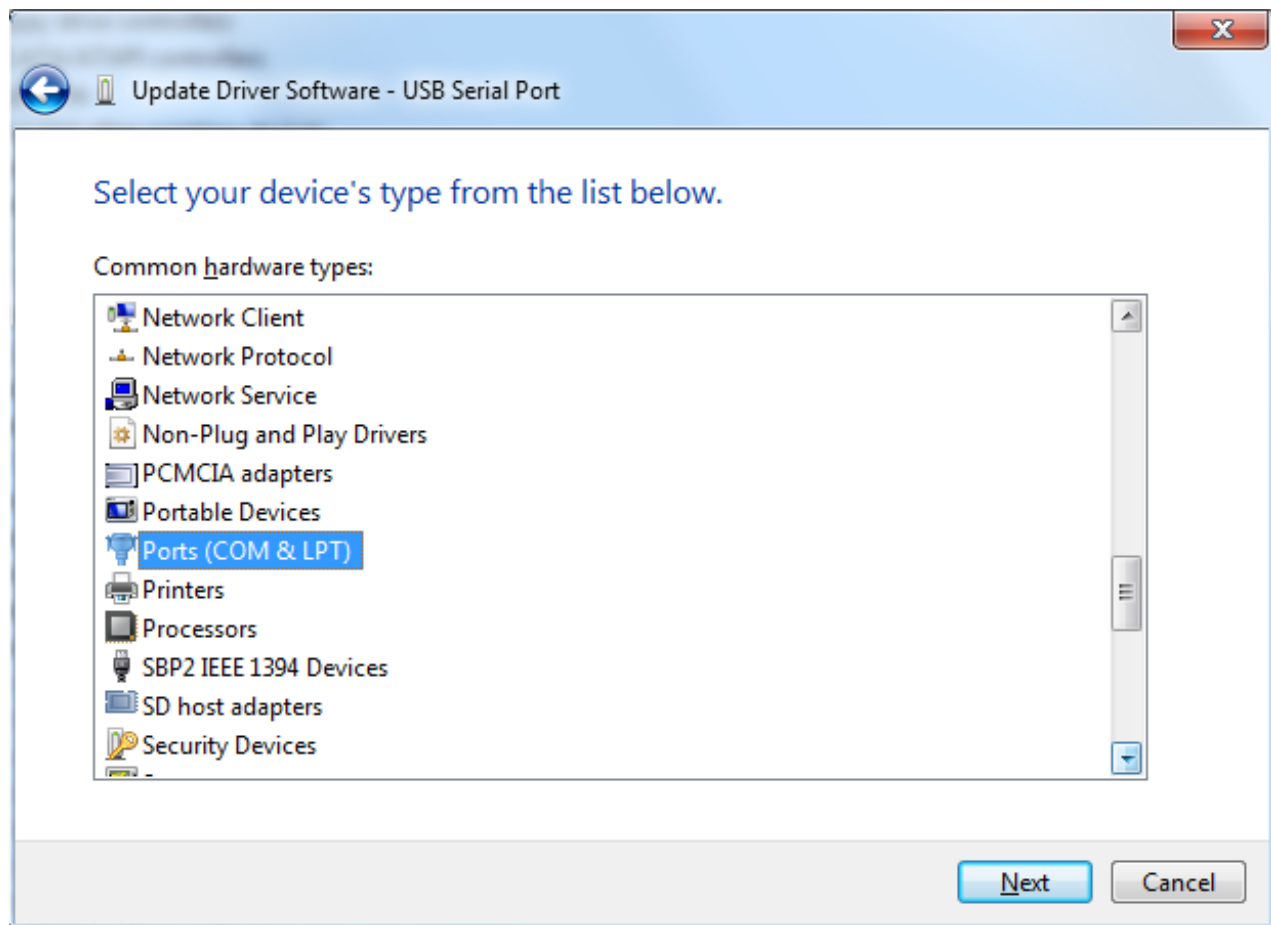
Update Driver Software - USB Serial Port

Select your device's type from the list below.

Common hardware types:

Network Client
Network Protocol
Network Service
Non-Plug and Play Drivers
PCMCIA adapters
Portable Devices
Ports (COM & LPT)
Printers
Processors
SBP2 IEEE 1394 Devices
SD host adapters
Security Devices
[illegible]

Next
Cancel